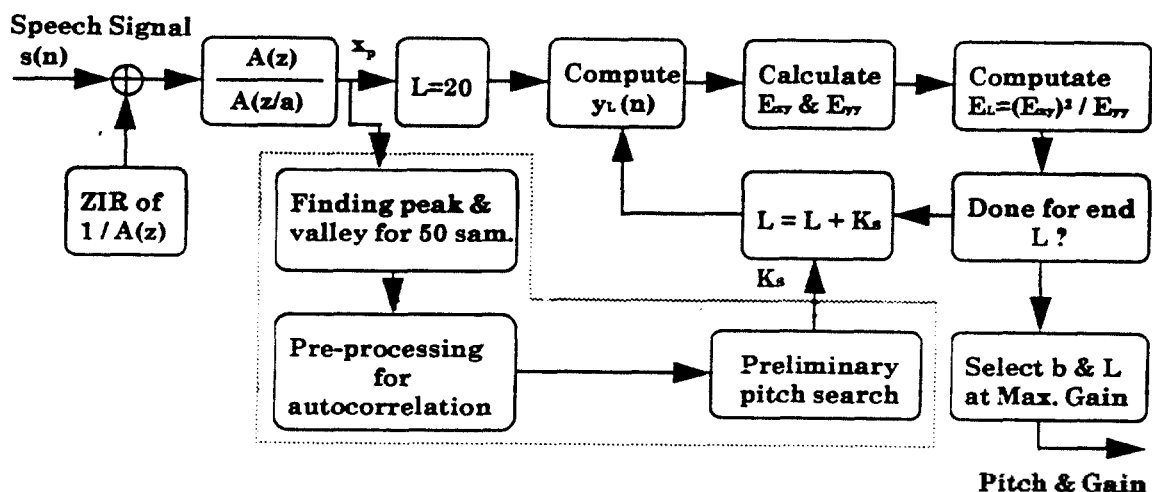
Speech Signal
s(n)

$\frac{A(z)}{A(z/a)}$

$x_p$

L=20

Compute $y_L(n)$

Calculate $E_{xy}$ & $E_{yy}$

Computate $E_L=(E_{xy})^2 / E_{yy}$

ZIR of 1 / A(z)

Finding peak & valley for 50 sam.

L = L + $K_s$

Done for end L ?

$K_s$

Pre-processing for autocorrelation

Preliminary pitch search

Select b & L at Max. Gain

Pitch & Gain